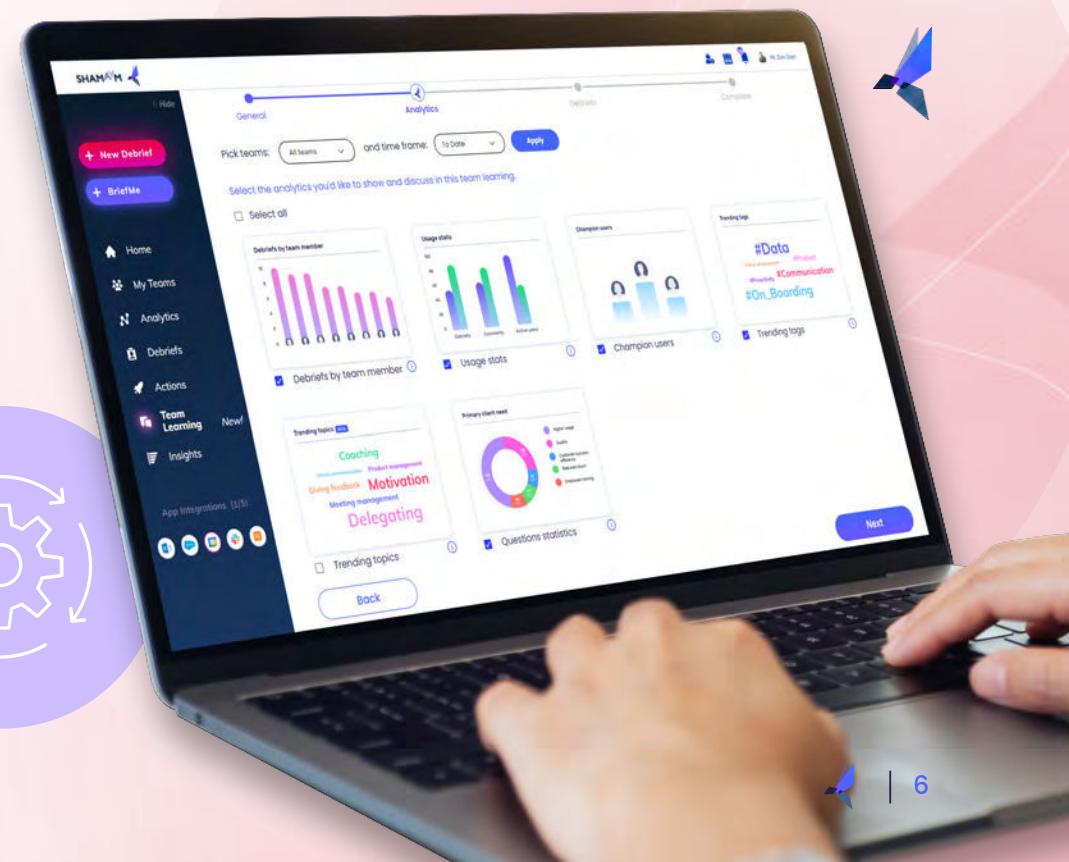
SHAMAIM

Hi, Dan Dori

Hide

General
Analytics
Debriefs
Complete

+ New Debrief
+ BriefMe

Home
My Teams
Analytics
Debriefs
Actions
Team Learning New!
Insights

App Integrations (1/5)

Pick teams: All teams and time frame: To Date Apply

Select the analytics you'd like to show and discuss in this team learning.

Select all

Debriefs by team member

Debriefs by team member

Usage stats

Usage stats

Champion users

Champion users

Trending tags

#Data
#Communication
#On_Boarding

Trending tags

Trending topics

Coaching
Product management
Motivation
Giving feedback
Meeting management
Delegating

Trending topics

Primary client need

Questions statistics

Back

Next

6